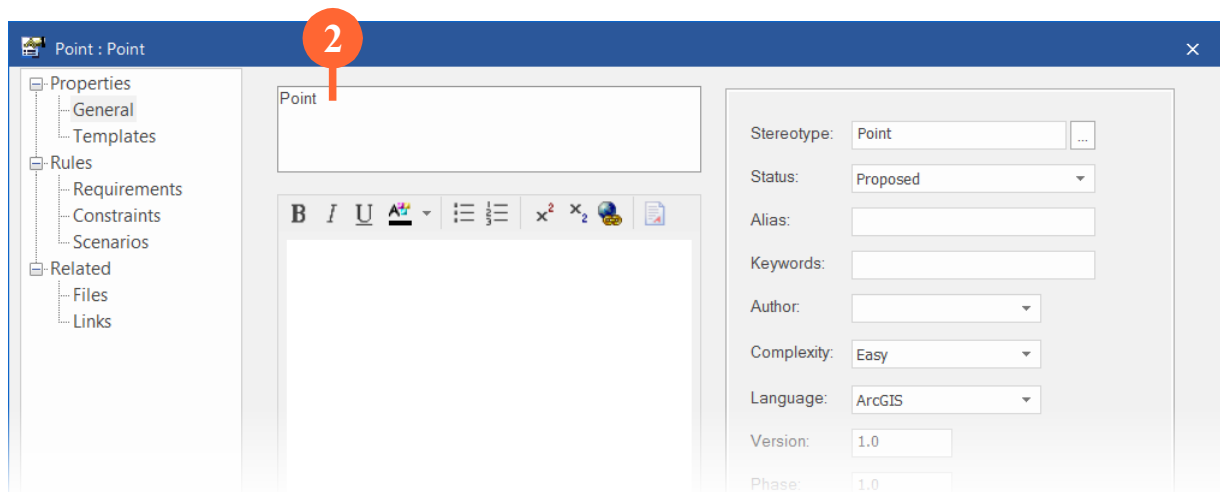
Point : Point

2

Properties
General
Templates
Rules
Requirements
Constraints
Scenarios
Related
Files
Links

Point

B I U

Stereotype: Point ...
Status: Proposed
Alias:
Keywords:
Author:
Complexity: Easy
Language: ArcGIS
Version: 1.0
Phase: 1.0